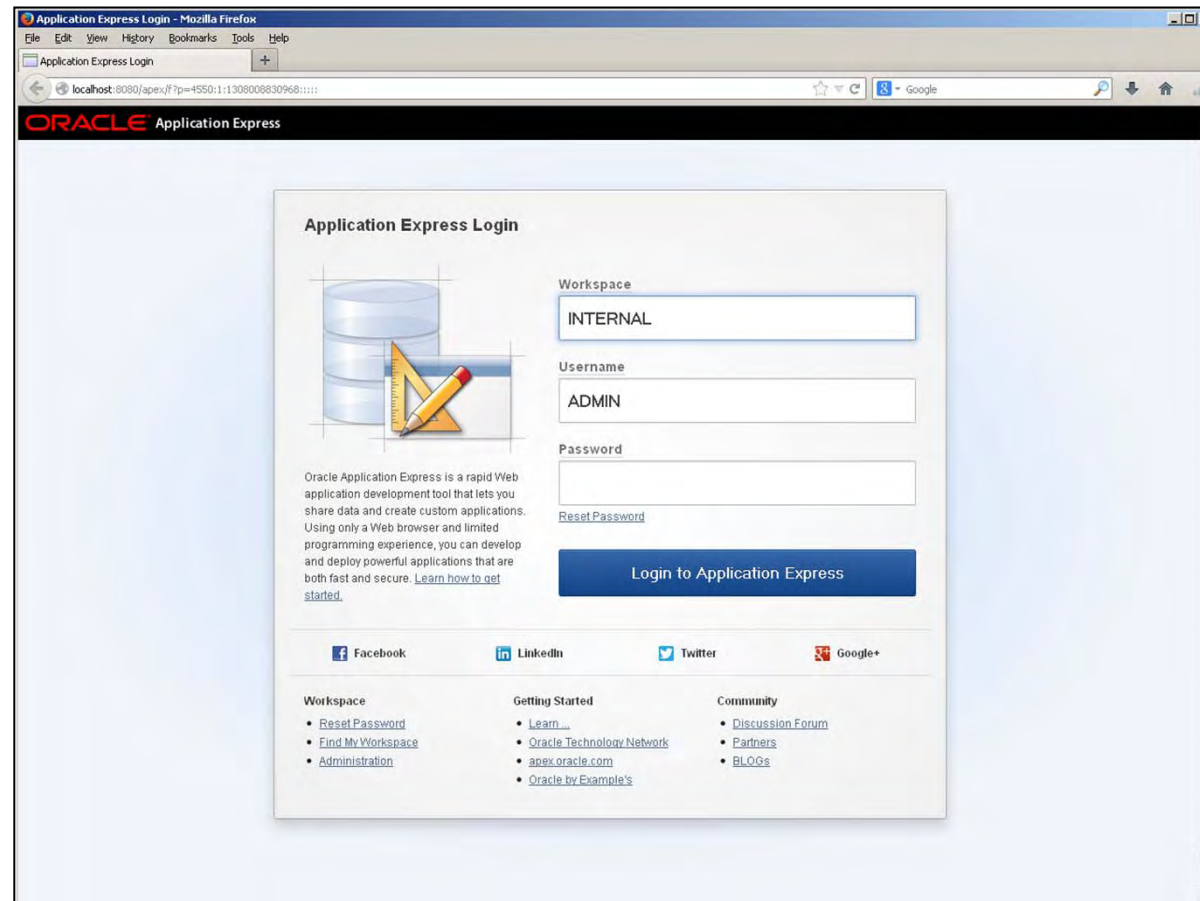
Application Express Login - Mozilla Firefox

File Edit View History Bookmarks Tools Help

Application Express Login

localhost:8080/apex/f?p=4550:1:1308008830968:::::

Google

ORACLE Application Express

Application Express Login

Oracle Application Express is a rapid Web application development tool that lets you share data and create custom applications. Using only a Web browser and limited programming experience, you can develop and deploy powerful applications that are both fast and secure. Learn how to get started.

Workspace

INTERNAL

Username

ADMIN

Password

Reset Password

Login to Application Express

Facebook LinkedIn Twitter Google+

Workspace
- Reset Password
- Find My Workspace
- Administration

Getting Started
- Learn ...
- Oracle Technology Network
- apex.oracle.com
- Oracle by Example's

Community
- Discussion Forum
- Partners
- BLOGs